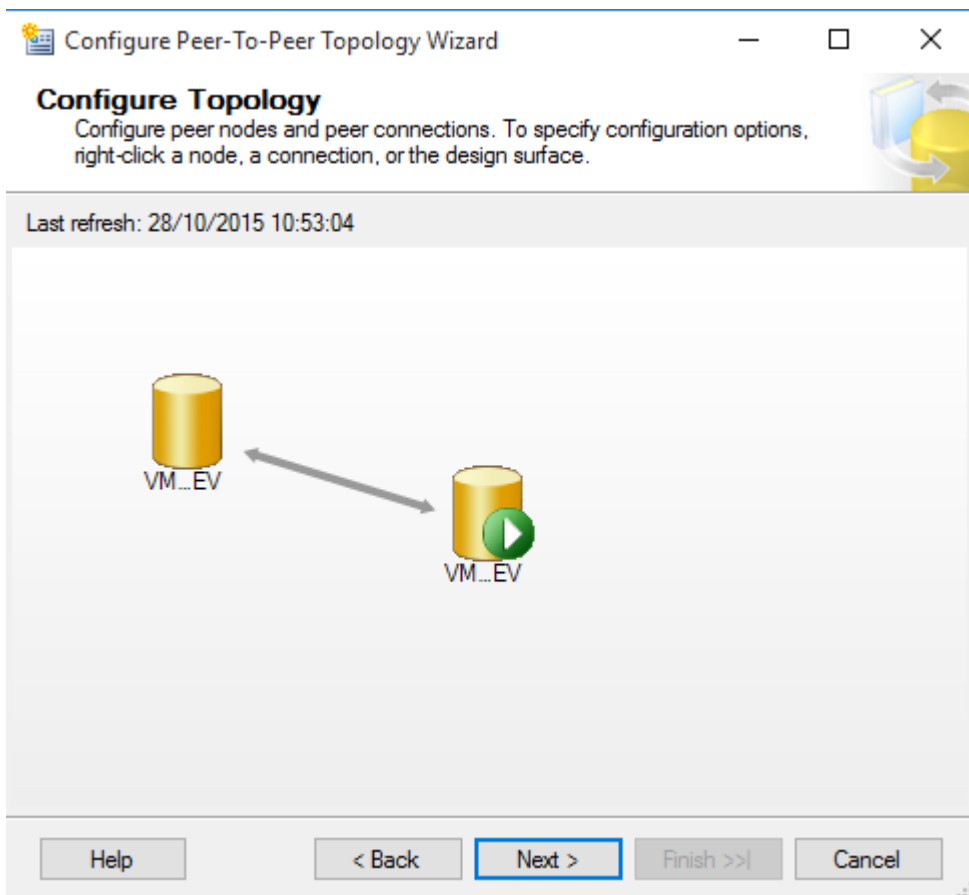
Configure Peer-To-Peer Topology Wizard

Configure Topology

Configure peer nodes and peer connections. To specify configuration options, right-click a node, a connection, or the design surface.

Last refresh: 28/10/2015 10:53:04

VM...EV

VM...EV

Help

< Back

Next >

Finish >>|

Cancel